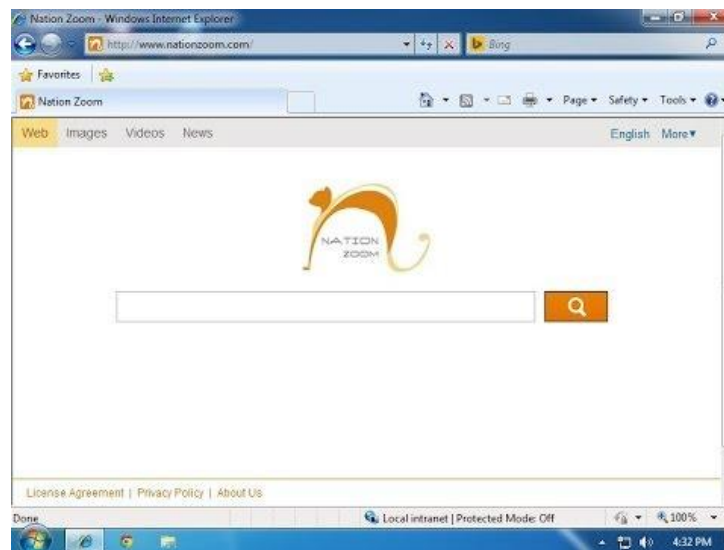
Nation Zoom - Windows Internet Explorer

http://www.nationzoom.com/

Bing

Favorites

Nation Zoom

Page ▾ Safety ▾ Tools ▾

Web Images Videos News

English More▾

NATION ZOOM

License Agreement | Privacy Policy | About Us

Done

Local intranet | Protected Mode: Off

100%

4:32 PM